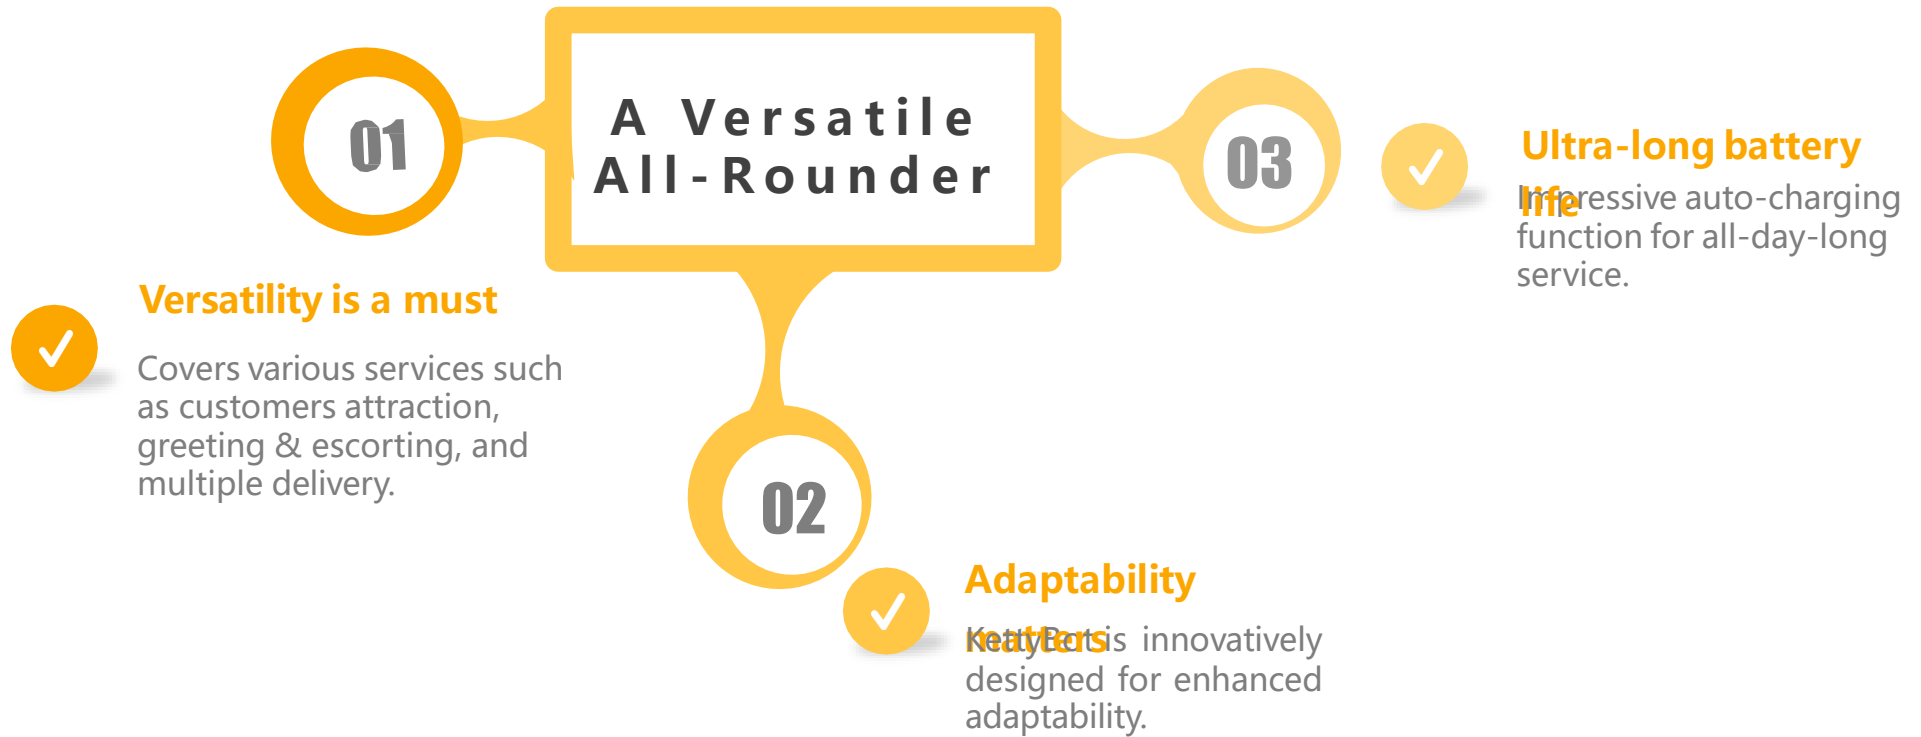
01

A Versatile All-Rounder

03

Ultra-long battery life

Impressive auto-charging function for all-day-long service.

Versatility is a must

Covers various services such as customers attraction, greeting & escorting, and multiple delivery.

02

Adaptability matters

KettyBot is innovatively designed for enhanced adaptability.